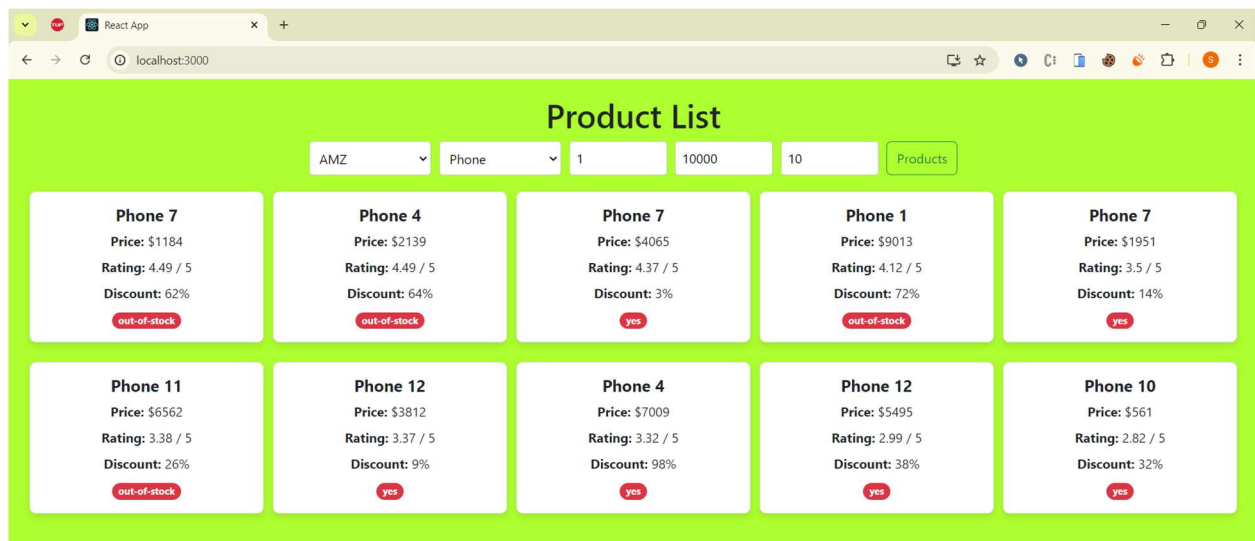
React App
localhost:3000

Product List

AMZ
Phone
1
10000
10
Products

Phone 7
Price: $1184
Rating: 4.49 / 5
Discount: 62%
out-of-stock

Phone 4
Price: $2139
Rating: 4.49 / 5
Discount: 64%
out-of-stock

Phone 7
Price: $4065
Rating: 4.37 / 5
Discount: 3%
yes

Phone 1
Price: $9013
Rating: 4.12 / 5
Discount: 72%
out-of-stock

Phone 7
Price: $1951
Rating: 3.5 / 5
Discount: 14%
yes

Phone 11
Price: $6562
Rating: 3.38 / 5
Discount: 26%
out-of-stock

Phone 12
Price: $3812
Rating: 3.37 / 5
Discount: 9%
yes

Phone 4
Price: $7009
Rating: 3.32 / 5
Discount: 98%
yes

Phone 12
Price: $5495
Rating: 2.99 / 5
Discount: 38%
yes

Phone 10
Price: $561
Rating: 2.82 / 5
Discount: 32%
yes